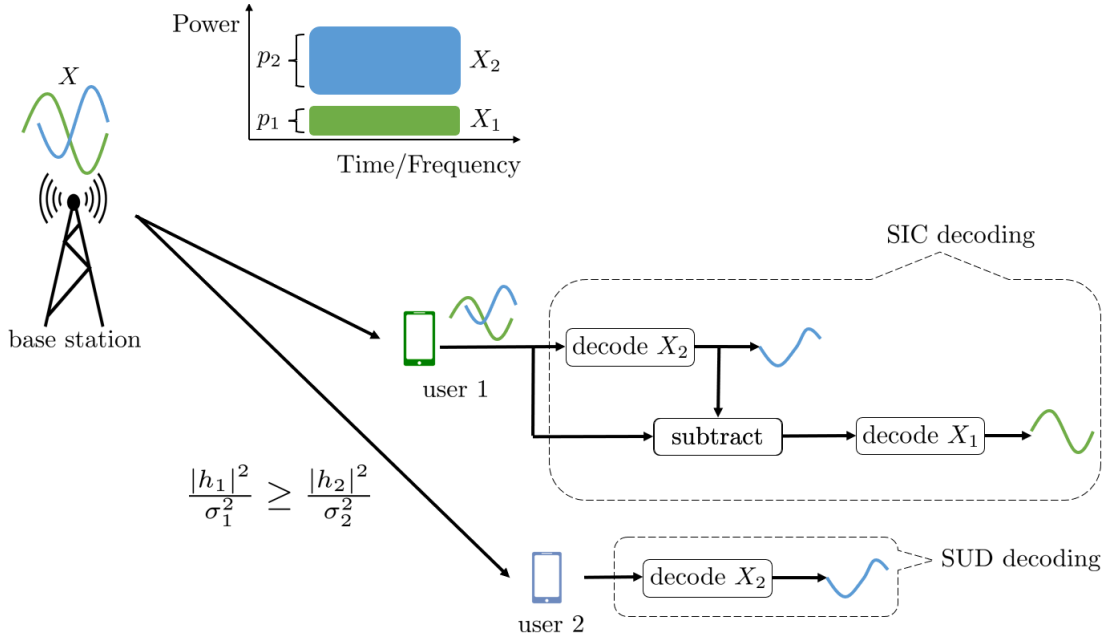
Power

$p_2$

$X_2$

$p_1$

$X_1$

Time/Frequency

$X$

base station

SIC decoding

user 1

decode $X_2$

subtract

decode $X_1$

$\frac{|h_1|^2}{\sigma_1^2} \geq \frac{|h_2|^2}{\sigma_2^2}$

user 2

decode $X_2$

SUD decoding